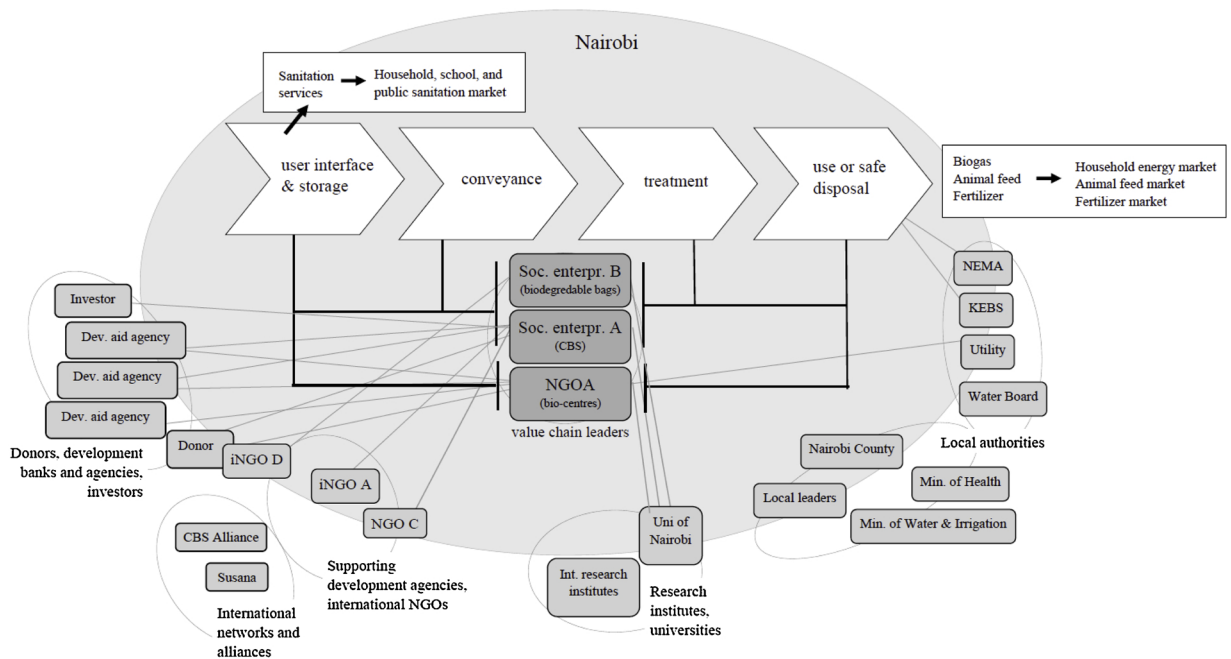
Nairobi

Sanitation services → Household, school, and public sanitation market

user interface & storage

conveyance

treatment

use or safe disposal

Biogas
Animal feed
Fertilizer
→
Household energy market
Animal feed market
Fertilizer market

Soc. enterpr. B
(biodegredable bags)

Soc. enterpr. A
(CBS)

NGOA
(bio-centres)

value chain leaders

Investor

Dev. aid agency

Dev. aid agency

Dev. aid agency

Donor

iNGO D

Donors, development banks and agencies, investors

iNGO A

NGO C

CBS Alliance

Susana

International networks and alliances

Supporting development agencies, international NGOs

Uni of Nairobi

Int. research institutes

Research institutes, universities

NEMA

KEBS

Utility

Water Board

Local authorities

Nairobi County

Local leaders

Min. of Health

Min. of Water & Irrigation